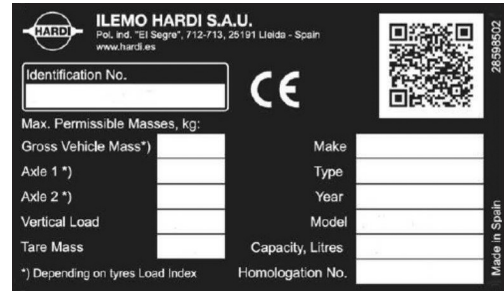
HARDI

ILEMO HARDI S.A.U.
Pol. ind. "El Segre", 712-713, 25191 Lleida - Spain
www.hardi.es

28598502

Identification No.

CE

Max. Permissible Masses, kg:

| Gross Vehicle Mass*) | | Make | |
|---|---|---|---|
| Axle 1 *) | | Type | |
| Axle 2 *) | | Year | |
| Vertical Load | | Model | |
| Tare Mass | | Capacity, Litres | |
| *) Depending on tyres Load Index | | Homologation No. | |

Made in Spain